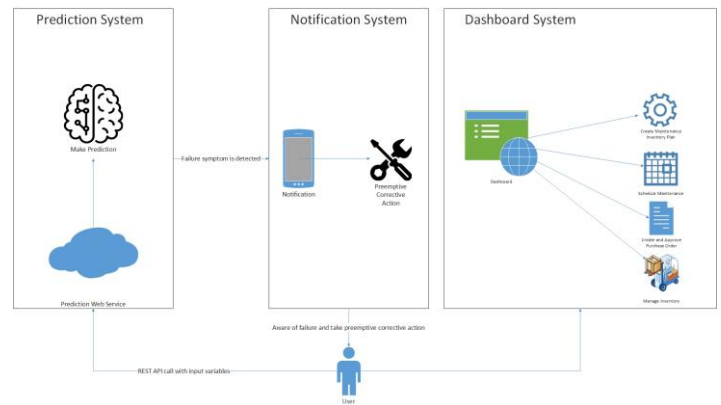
Prediction System

Make Prediction

Prediction Web Service

Failure symptom is detected

Notification System

Notification

Preemptive Corrective Action

Dashboard System

Dashboard

Create Maintenance Inventory Plan

Schedule Maintenance

Create and Approve Purchase Order

Manage Inventory

Aware of failure and take preemptive corrective action

REST API call with input variables

User